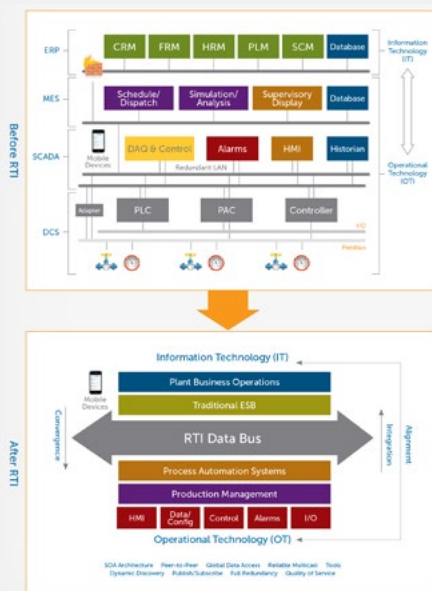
Before RTI

ERP
CRM FRM HRM PLM SCM Database
Information Technology (IT)

MES
Schedule/ Dispatch
Simulation/ Analysis
Supervisory Display
Database

SCADA
Mobile Devices
DAQ & Control
Alarms
HMI
Historian
Redundant LAN
Operational Technology (OT)

DCS
Adapter
PLC
PAC
Controller
I/O
Fieldbus

After RTI

Information Technology (IT)
Mobile Devices
Plant Business Operations
Traditional ESB
Convergence
RTI Data Bus
Integration
Alignment
Process Automation Systems
Production Management
HMI
Data/ Config
Control
Alarms
I/O
Operational Technology (OT)

SOA Architecture Peer-to-Peer Global Data Access Reliable Multicast Tools
Dynamic Discovery Publish/Subscribe Full Redundancy Quality of Service